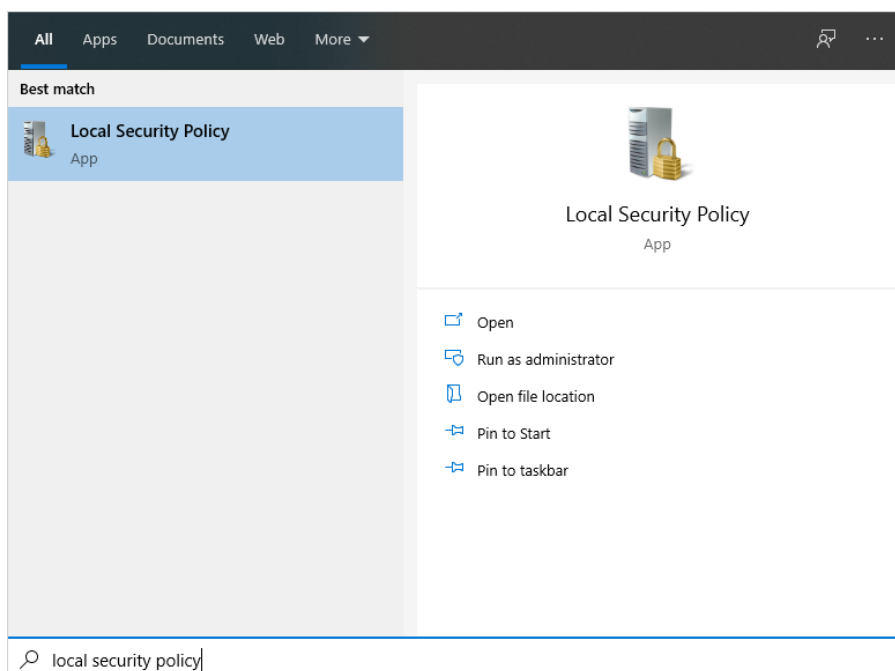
All Apps Documents Web More ▾

···

Best match

Local Security Policy
App

Local Security Policy
App

Open

Run as administrator

Open file location

Pin to Start

Pin to taskbar

local security policy